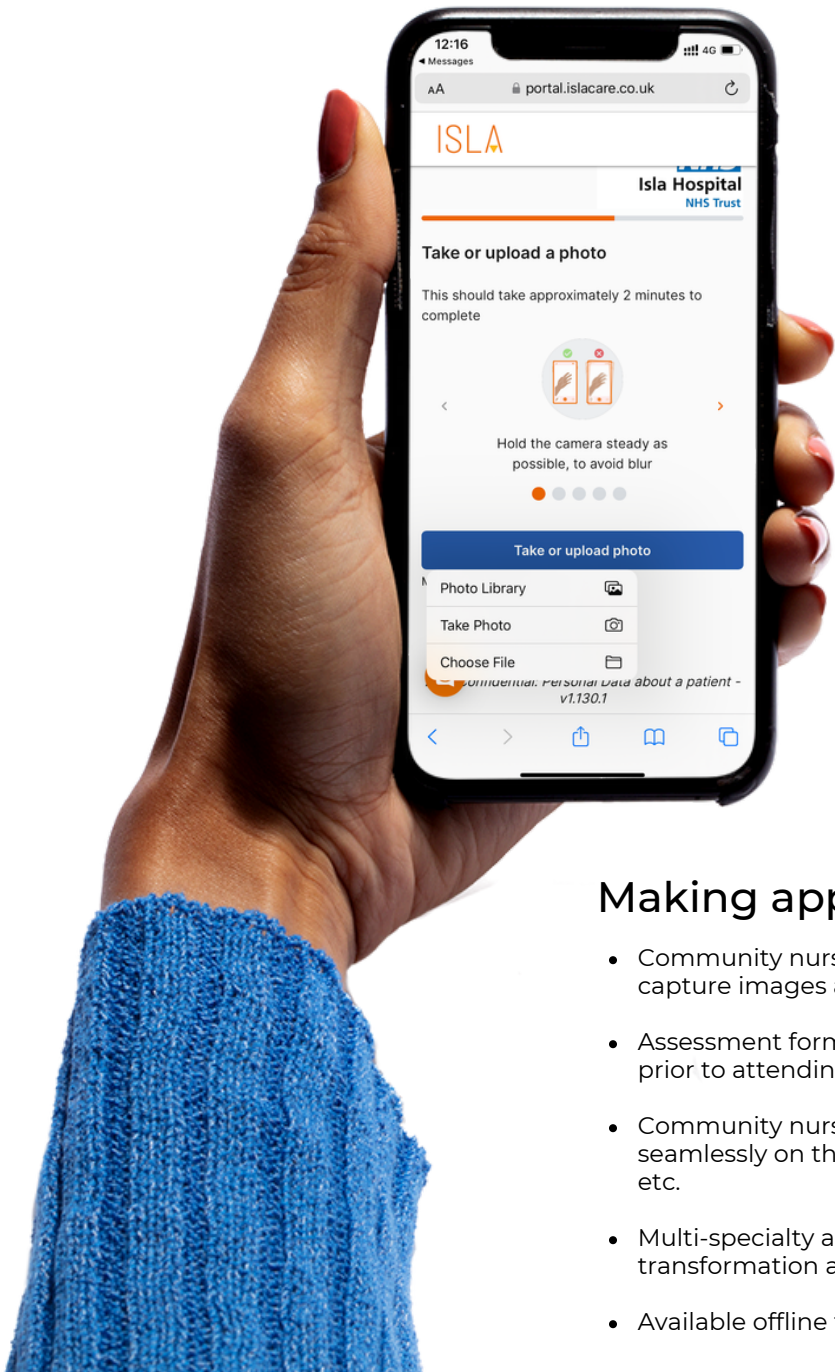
12:16
◀ Messages
4G
AA portal.islacare.co.uk

ISLA

Isla Hospital
NHS Trust

Take or upload a photo

This should take approximately 2 minutes to complete

Hold the camera steady as possible, to avoid blur

Take or upload photo

Photo Library
Take Photo
Choose File

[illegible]onfidential: Personal Data about a patient - v1.130.1

Making app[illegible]

• Community nurs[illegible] capture images a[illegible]

• Assessment form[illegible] prior to attendin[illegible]

• Community nurs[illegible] seamlessly on th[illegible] etc.

• Multi-specialty a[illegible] transformation a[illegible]

• Available offline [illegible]